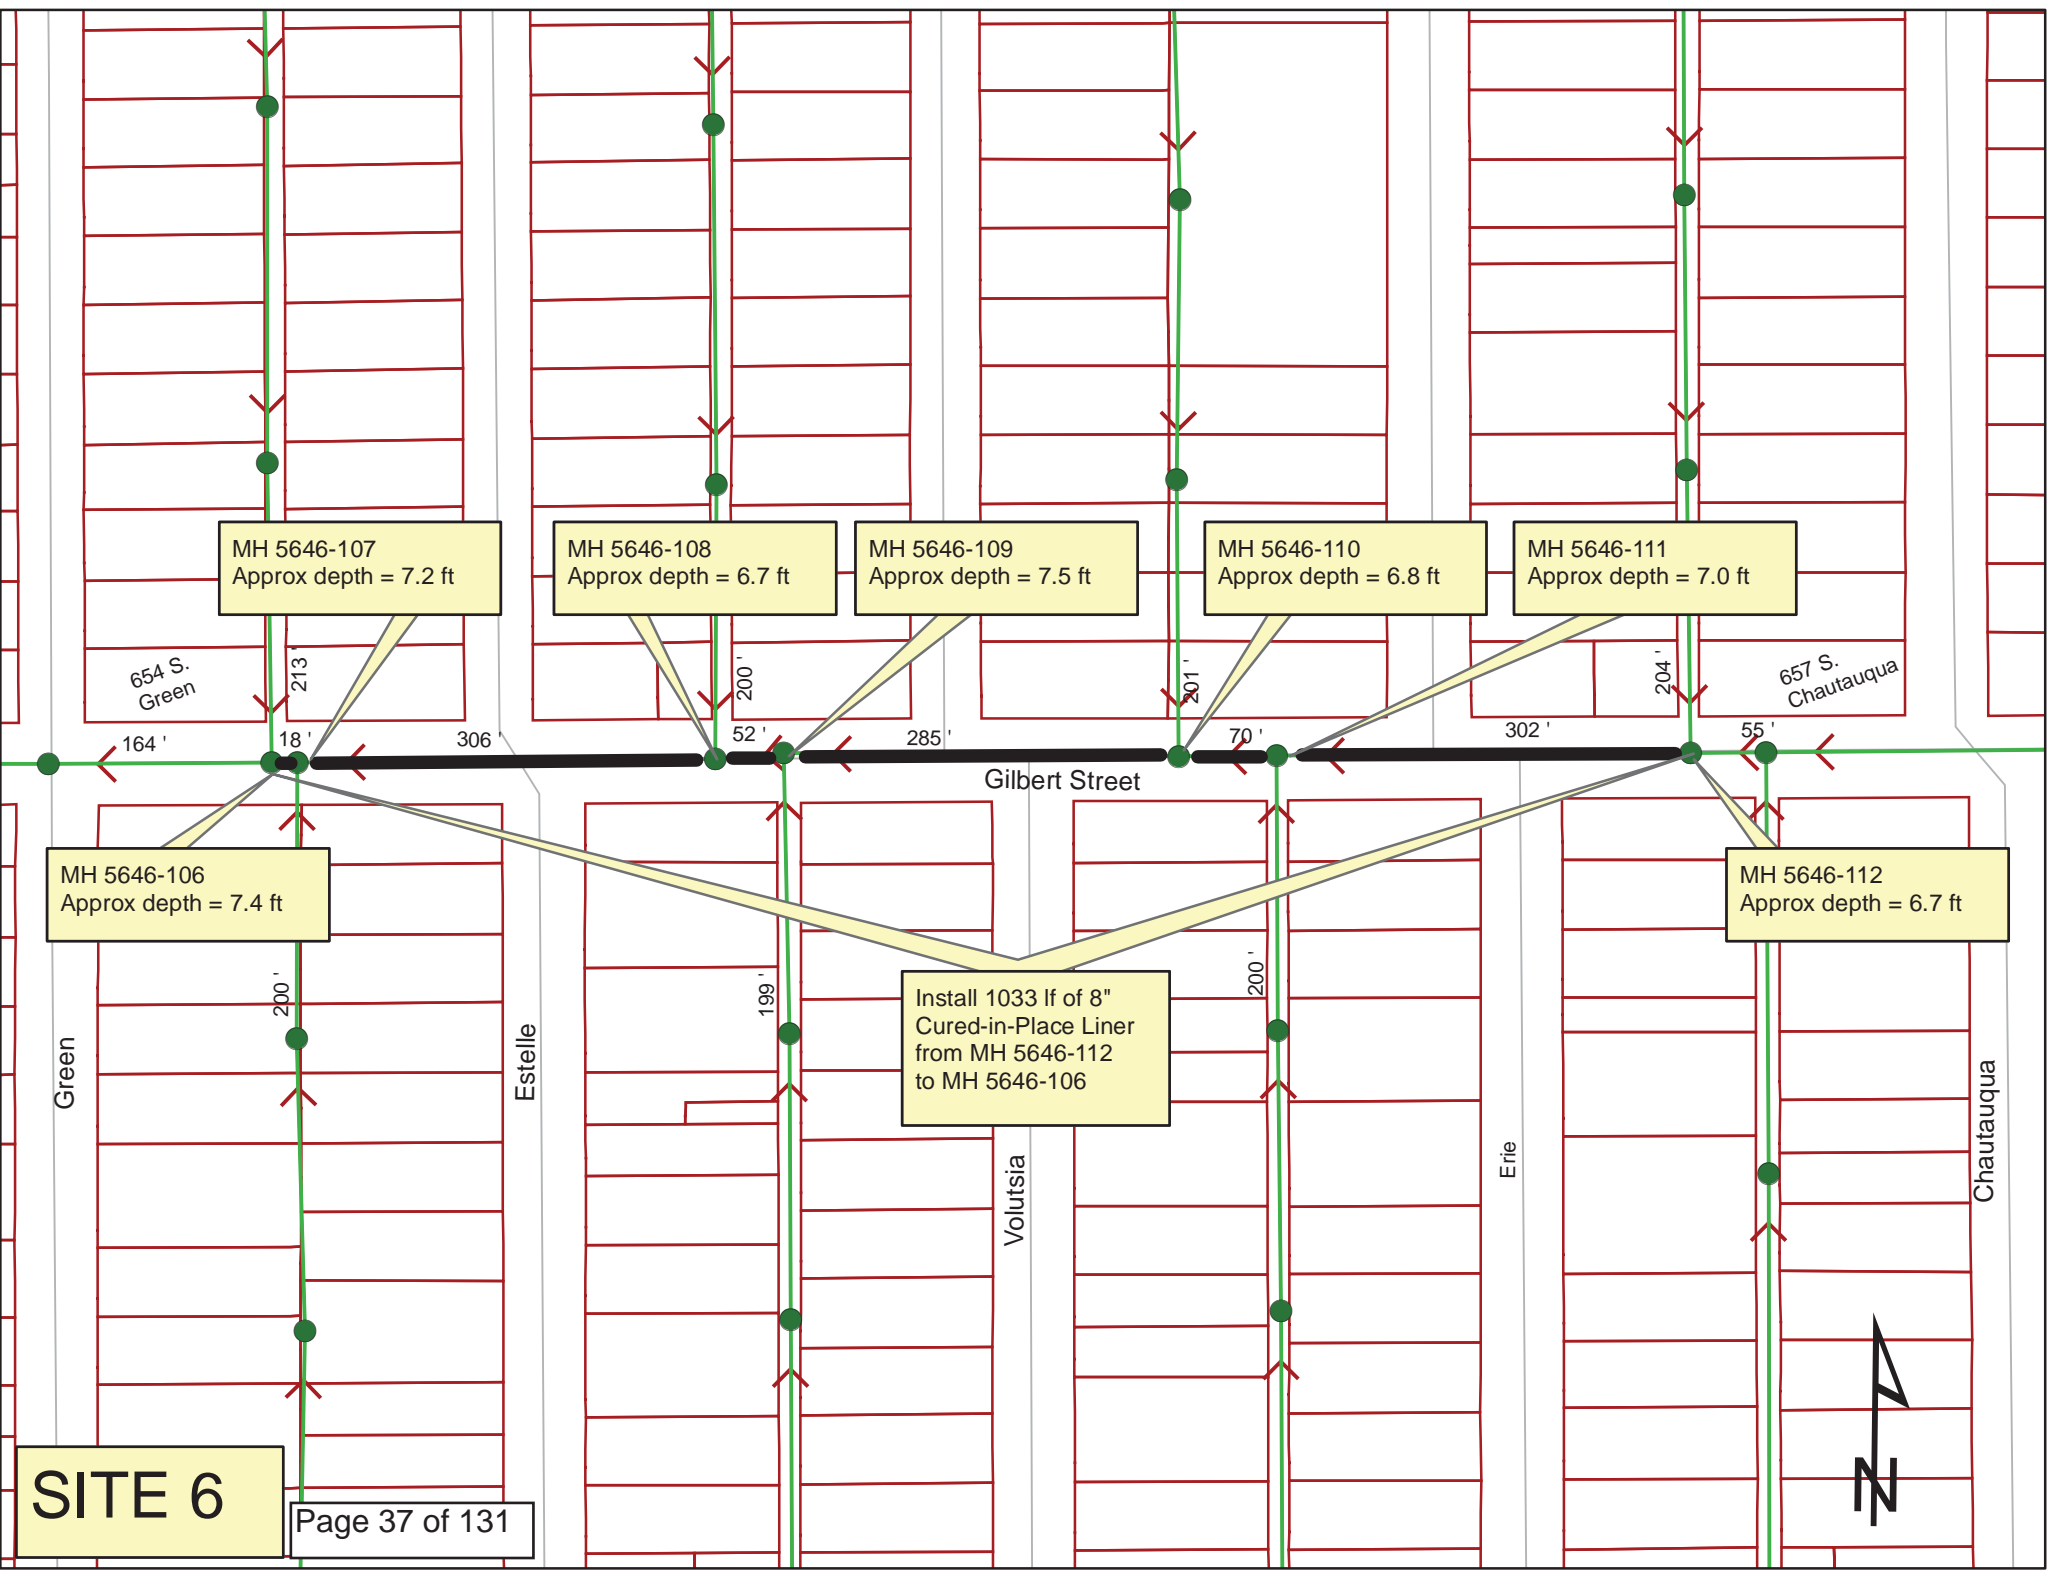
MH 5646-107
Approx depth = 7.2 ft

MH 5646-108
Approx depth = 6.7 ft

MH 5646-109
Approx depth = 7.5 ft

MH 5646-110
Approx depth = 6.8 ft

MH 5646-111
Approx depth = 7.0 ft

654 S. Green

213 '

200 '

201 '

204 '

657 S. Chautauqua

164 '

18 '

306 '

52 '

285 '

70 '

302 '

55 '

Gilbert Street

MH 5646-106
Approx depth = 7.4 ft

MH 5646-112
Approx depth = 6.7 ft

200 '

199 '

200 '

Install 1033 lf of 8"
Cured-in-Place Liner
from MH 5646-112
to MH 5646-106

Green

Estelle

Volutsia

Erie

Chautauqua

SITE 6

Page 37 of 131

N